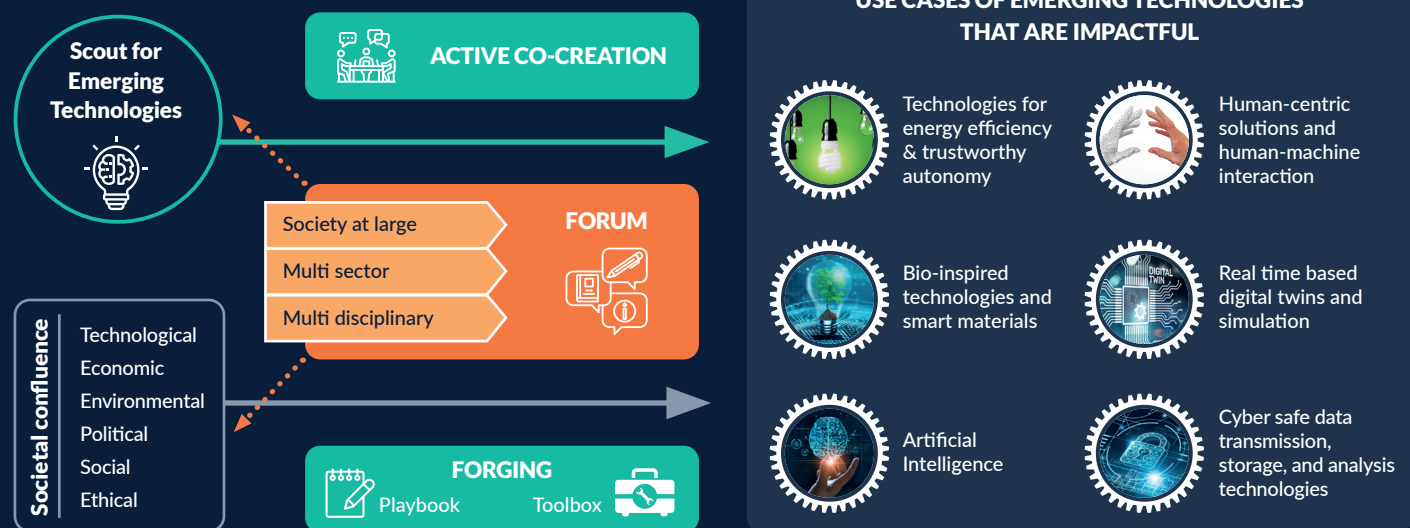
Scout for Emerging Technologies

ACTIVE CO-CREATION

Society at large
Multi sector
Multi disciplinary

FORUM

Societal confluence

Technological
Economic
Environmental
Political
Social
Ethical

FORGING
Playbook
Toolbox

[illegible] CASES OF EMERGING TECHNOLOGIES THAT ARE IMPACTFUL

Technologies for energy efficiency & trustworthy autonomy

Human-centric solutions and human-machine interaction

Bio-inspired technologies and smart materials

DIGITAL TWIN

Real time based digital twins and simulation

Artificial Intelligence

Cyber safe data transmission, storage, and analysis technologies